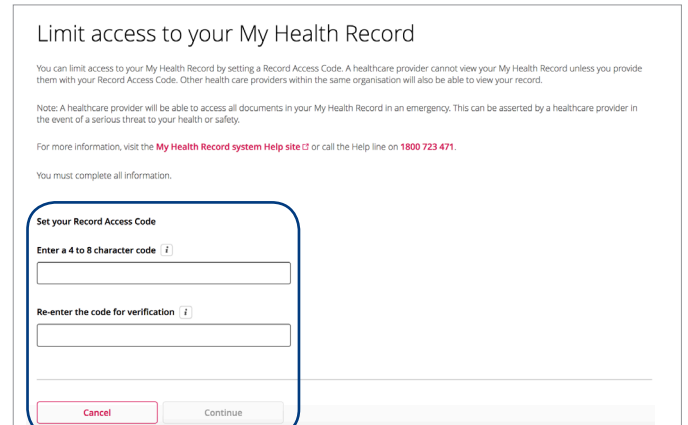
Limit access to your My Health Record

You can limit access to your My Health Record by setting a Record Access Code. A healthcare provider cannot view your My Health Record unless you provide them with your Record Access Code. Other health care providers within the same organisation will also be able to view your record.

Note: A healthcare provider will be able to access all documents in your My Health Record in an emergency. This can be asserted by a healthcare provider in the event of a serious threat to your health or safety.

For more information, visit the My Health Record system Help site or call the Help line on 1800 723 471.

You must complete all information.

Set your Record Access Code

Enter a 4 to 8 character code i

Re-enter the code for verification i

Cancel

Continue